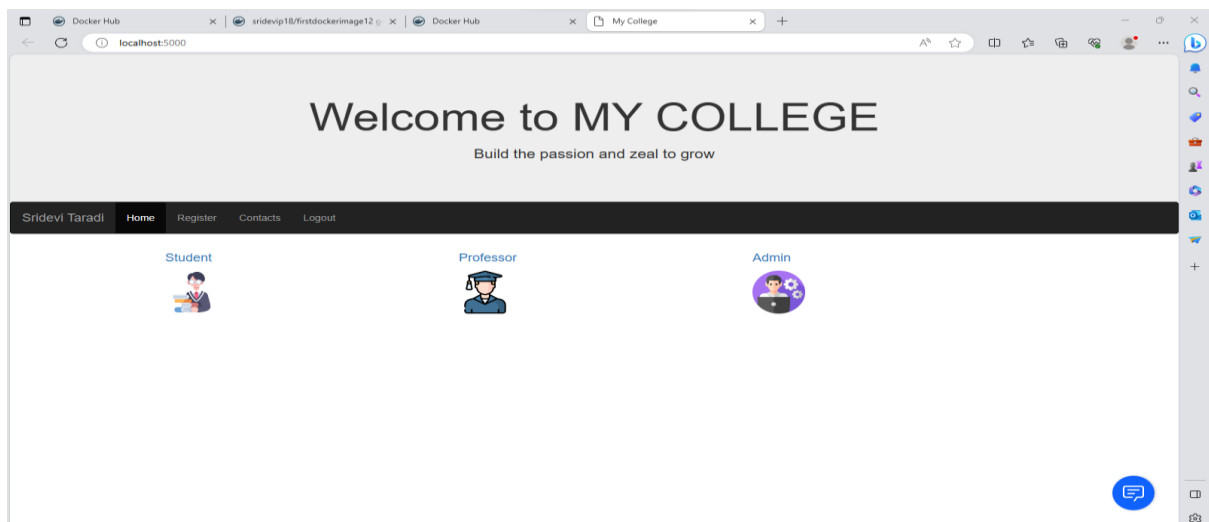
Docker Hub
sridevip18/firstdockerimage12
Docker Hub
My College
localhost:5000

Welcome to MY COLLEGE
Build the passion and zeal to grow

Sridevi Taradi Home Register Contacts Logout

Student
Professor
Admin